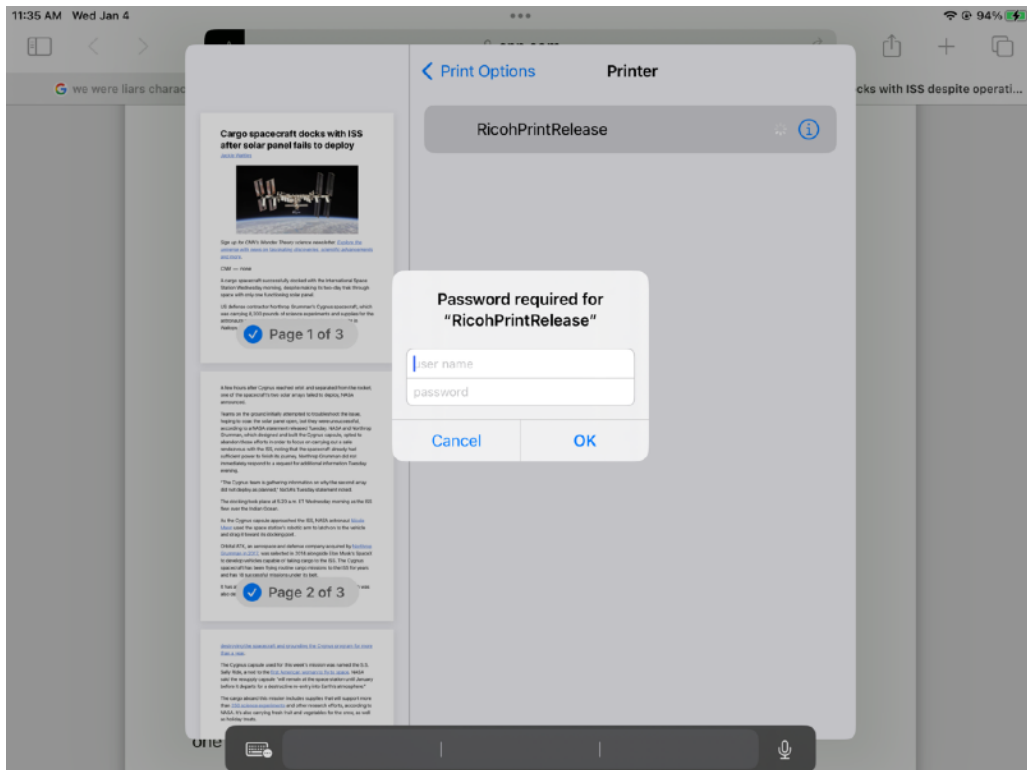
11:35 AM Wed Jan 4

94%

we were liars charac

cks with ISS despite operati...

Cargo spacecraft docks with ISS after solar panel fails to deploy

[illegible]

Page 1 of 3

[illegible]

Page 2 of 3

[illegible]

one

Print Options

Printer

RicohPrintRelease

Password required for "RicohPrintRelease"

user name

password

Cancel

OK